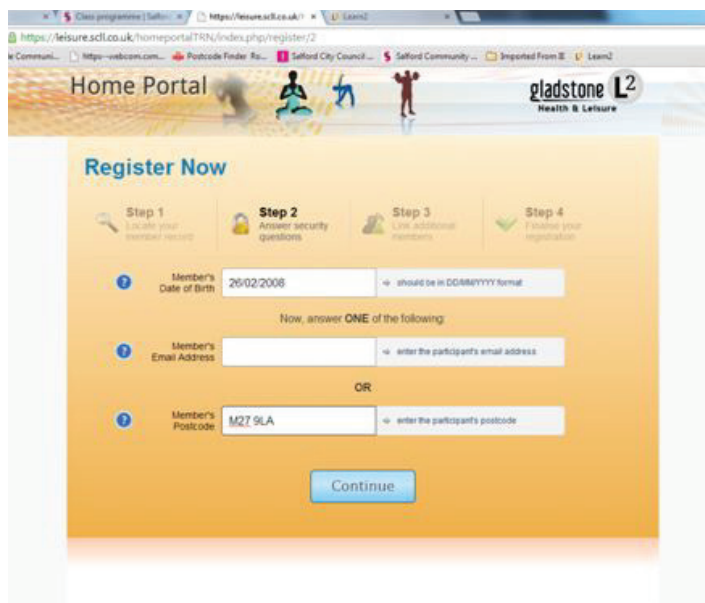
Class programme | Salfor × https://leisure.scll.co.uk/ × Learn2 ×

https://leisure.scll.co.uk/homeportalTRN/index.php/register/2

Communi... https--webcom.com... Postcode Finder Ro... Salford City Council... Salford Community ... Imported From IE Learn2

Home Portal

gladstone L2
Health & Leisure

Register Now

Step 1
Locate your member record

Step 2
Answer security questions

Step 3
Link additional members

Step 4
Finalise your registration

Member's Date of Birth 26/02/2008 → should be in DD/MM/YYYY format

Now, answer ONE of the following:

Member's Email Address → enter the participant's email address

OR

Member's Postcode M27 9LA → enter the participant's postcode

Continue